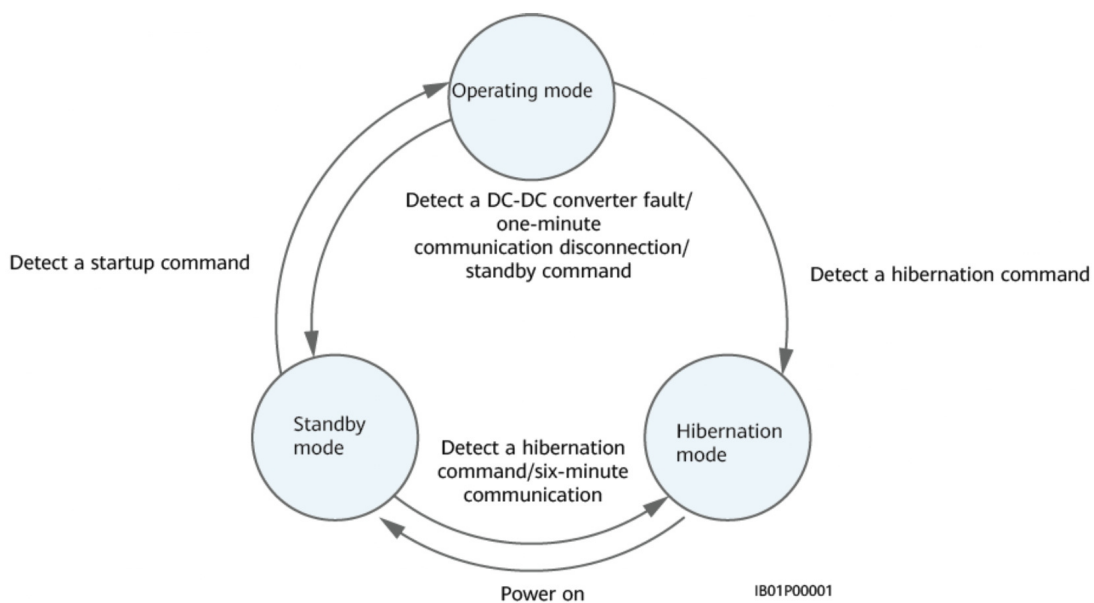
Operating mode

Detect a DC-DC converter fault/ one-minute communication disconnection/ standby command

Detect a startup command

Detect a hibernation command

Standby mode

Detect a hibernation command/six-minute communication

Hibernation mode

Power on

IB01P00001